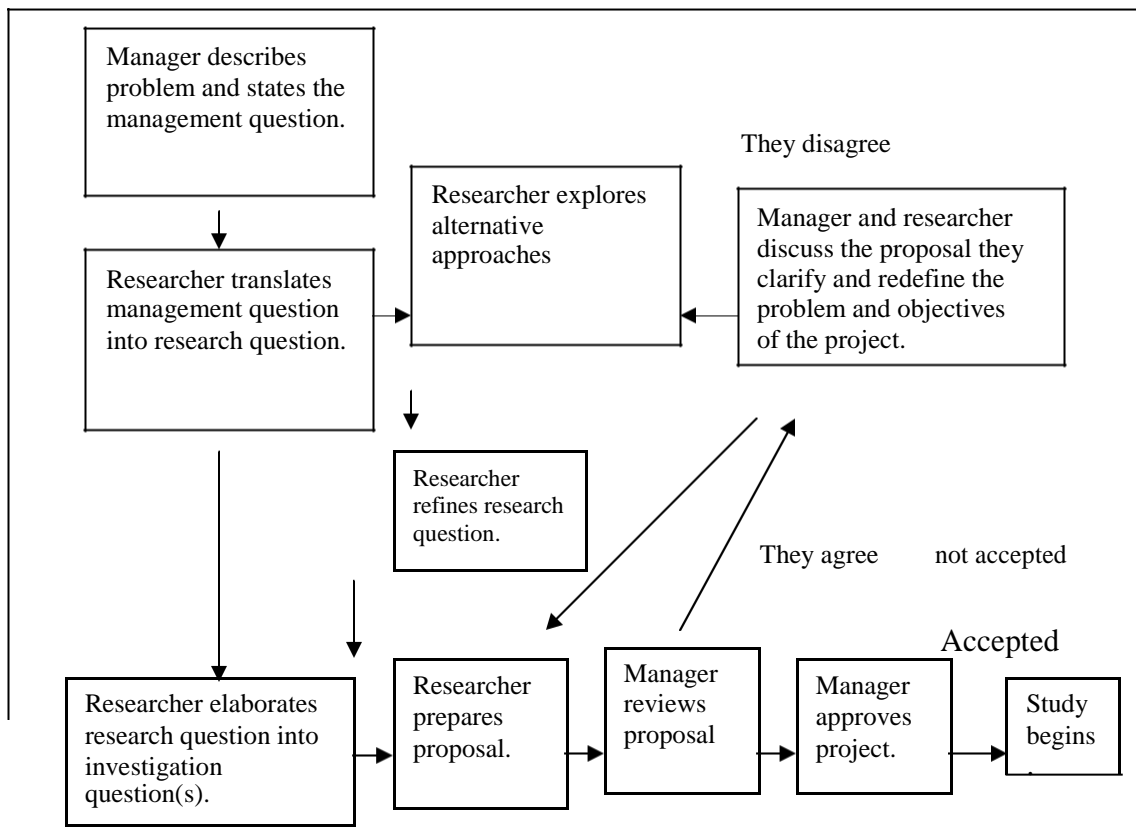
Manager describes problem and states the management question.

They disagree

Researcher explores alternative approaches

Manager and researcher discuss the proposal they clarify and redefine the problem and objectives of the project.

Researcher translates management question into research question.

Researcher refines research question.

They agree not accepted

Accepted

Researcher elaborates research question into investigation question(s).

Researcher prepares proposal.

Manager reviews proposal

Manager approves project.

Study begins